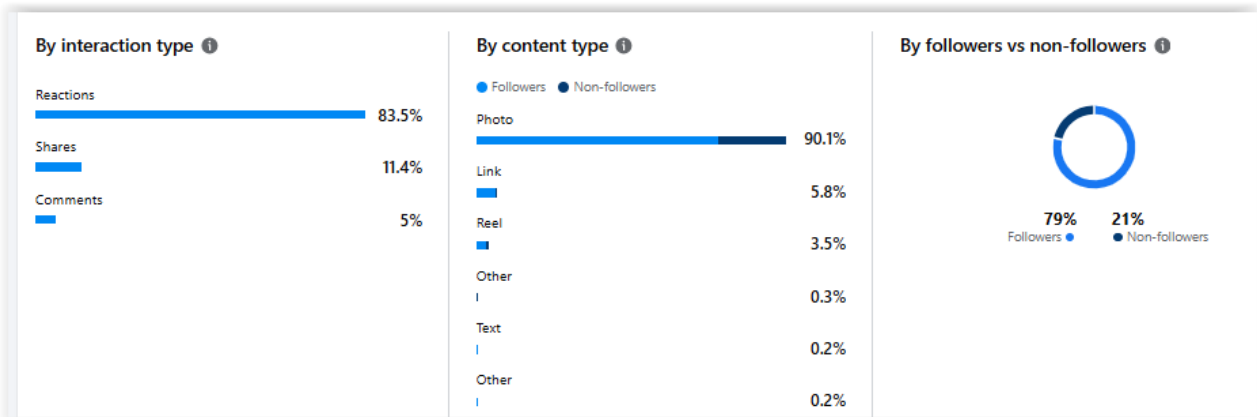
By interaction type

Reactions
83.5%

Shares
11.4%

Comments
5%

By content type

Followers Non-followers

Photo
90.1%

Link
5.8%

Reel
3.5%

Other
0.3%

Text
0.2%

Other
0.2%

By followers vs non-followers

79%
Followers

21%
Non-followers